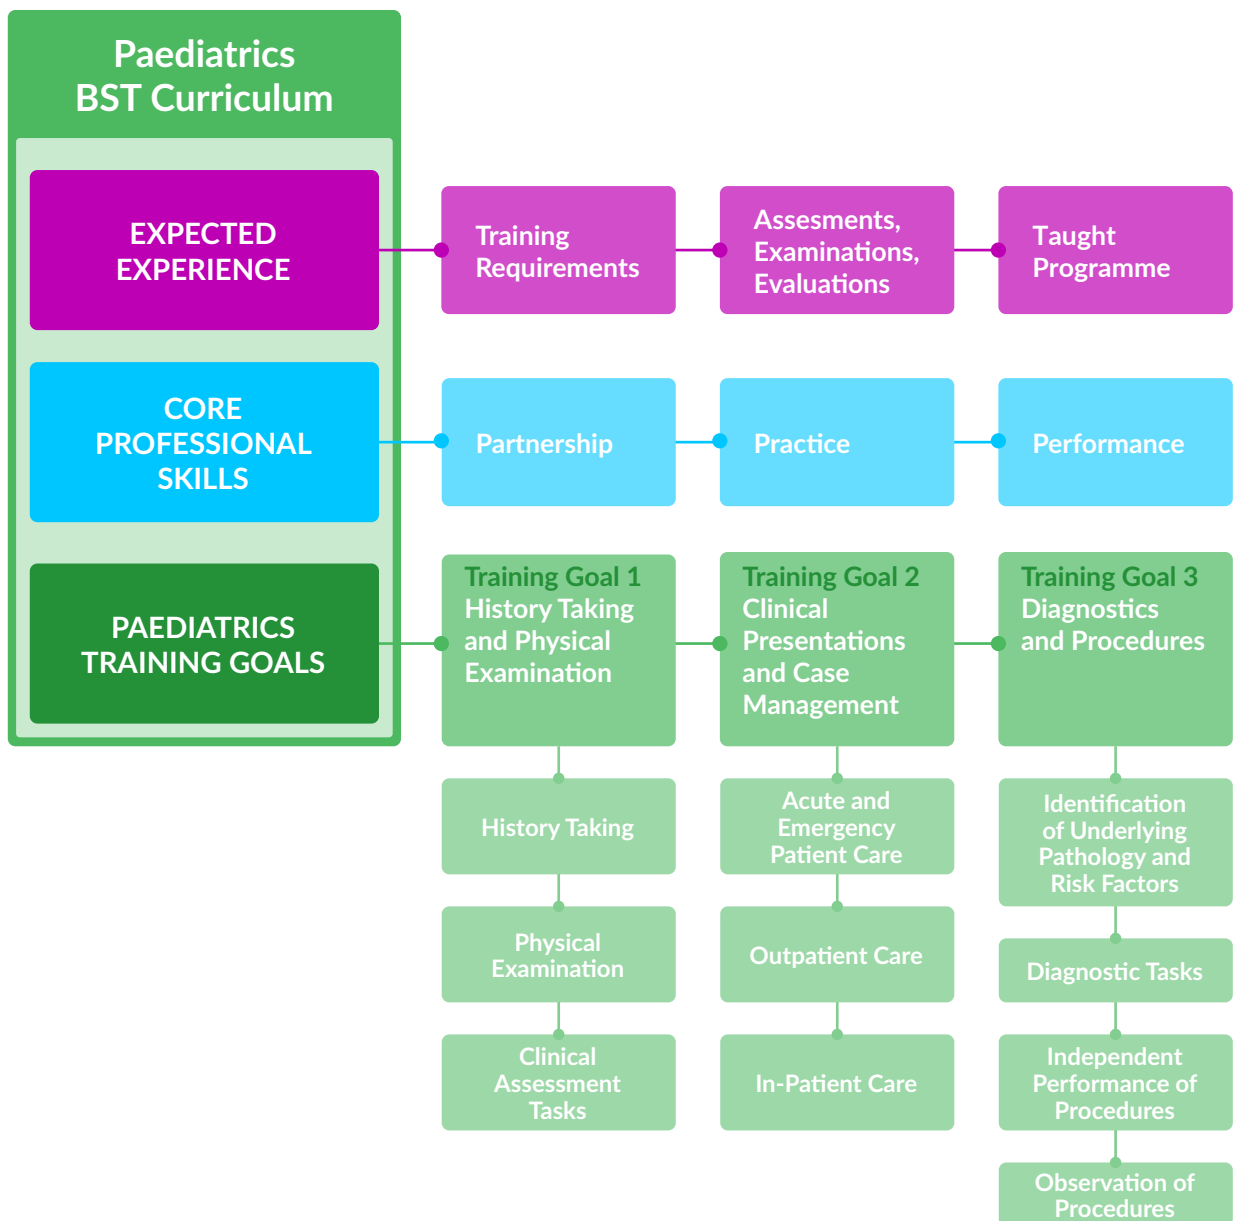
Paediatrics
BST Curriculum

EXPECTED EXPERIENCE

Training Requirements

Assesments, Examinations, Evaluations

Taught Programme

CORE PROFESSIONAL SKILLS

Partnership

Practice

Performance

PAEDIATRICS TRAINING GOALS

Training Goal 1
History Taking and Physical Examination

History Taking

Physical Examination

Clinical Assessment Tasks

Training Goal 2
Clinical Presentations and Case Management

Acute and Emergency Patient Care

Outpatient Care

In-Patient Care

Training Goal 3
Diagnostics and Procedures

Identification of Underlying Pathology and Risk Factors

Diagnostic Tasks

Independent Performance of Procedures

Observation of Procedures